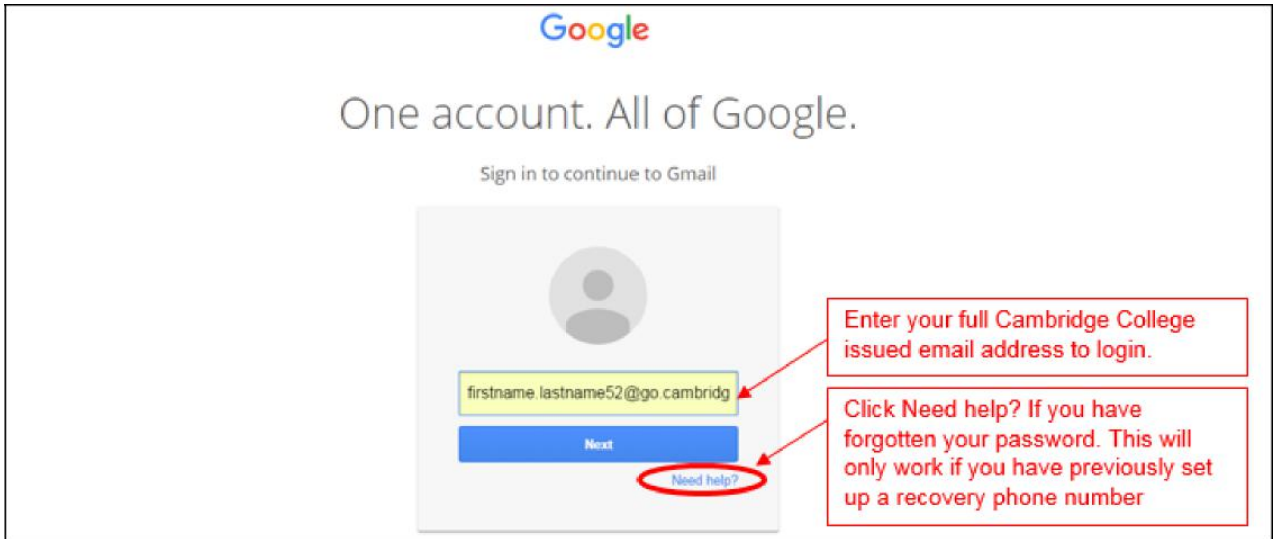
Google

One account. All of Google.

Sign in to continue to Gmail

firstname.lastname52@go.cambridg

Next

Need help?

Enter your full Cambridge College issued email address to login.

Click Need help? If you have forgotten your password. This will only work if you have previously set up a recovery phone number